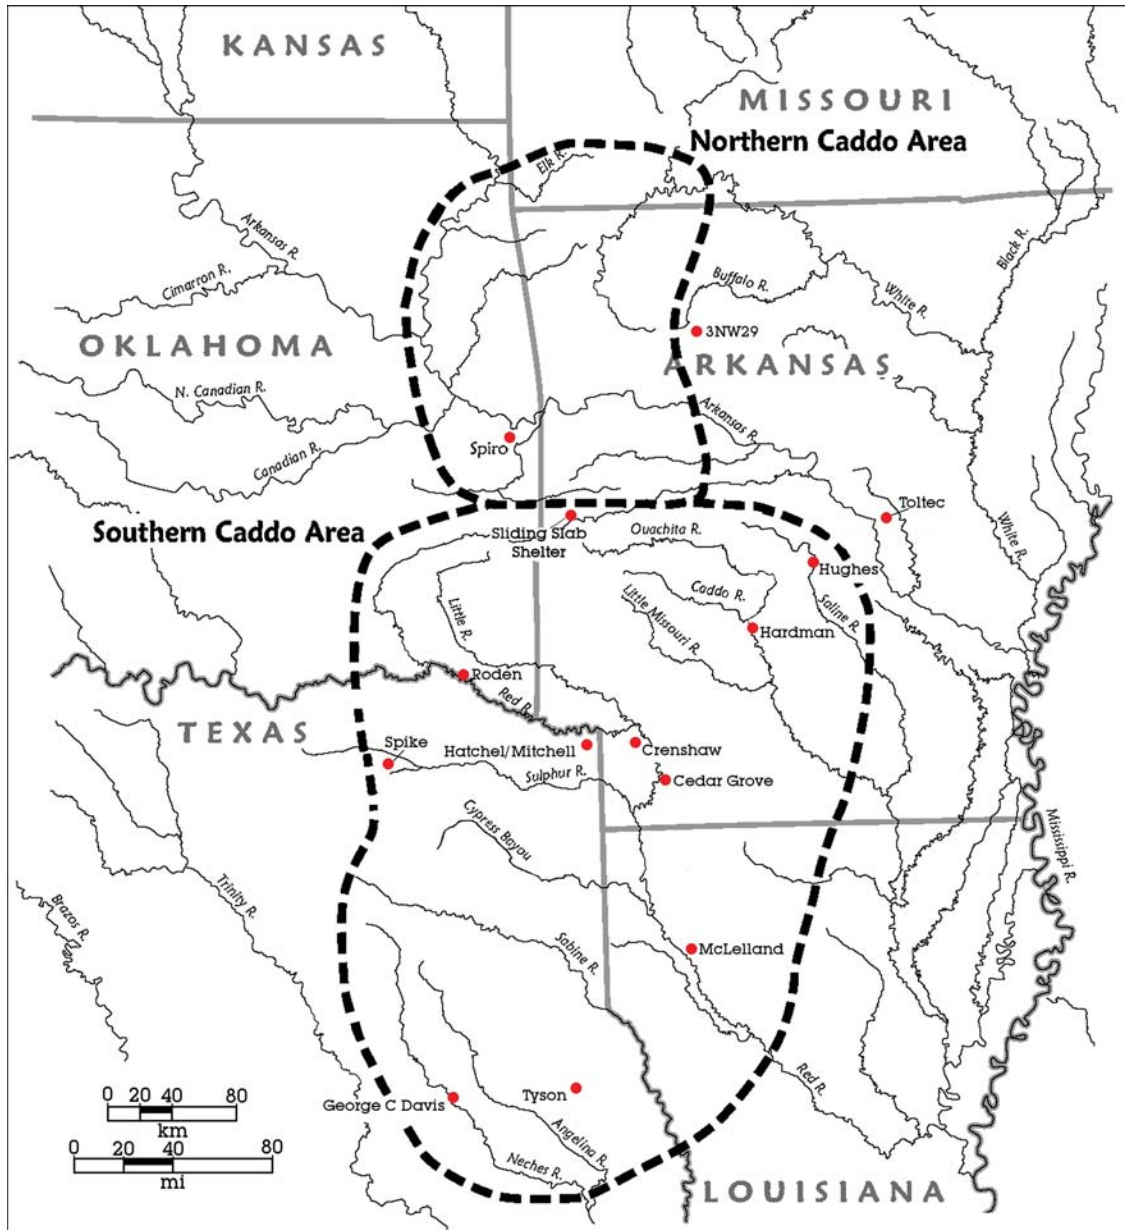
KANSAS

MISSOURI

Northern Caddo Area

Elk R.

Arkansas R.

Cimarron R.

Buffalo R.

White R.

Black R.

OKLAHOMA

3NW29

ARKANSAS

N. Canadian R.

Arkansas R.

Canadian R.

Spiro

Toltec

Southern Caddo Area

Sliding Slab Shelter

Ouachita R.

White R.

Hughes

Caddo R.

Little R.

Little Missouri R.

Saline R.

Hardman

Roden

Red R.

TEXAS

Spike

Hatchel/Mitchell

Crenshaw

Sulphur R.

Cedar Grove

Cypress Bayou

Mississippi R.

Trinity R.

Brazos R.

Sabine R.

McLelland

Red R.

0 20 40 80
km

0 20 40 80
mi

George C Davis

Tyson

Angelina R.

Neches R.

LOUISIANA